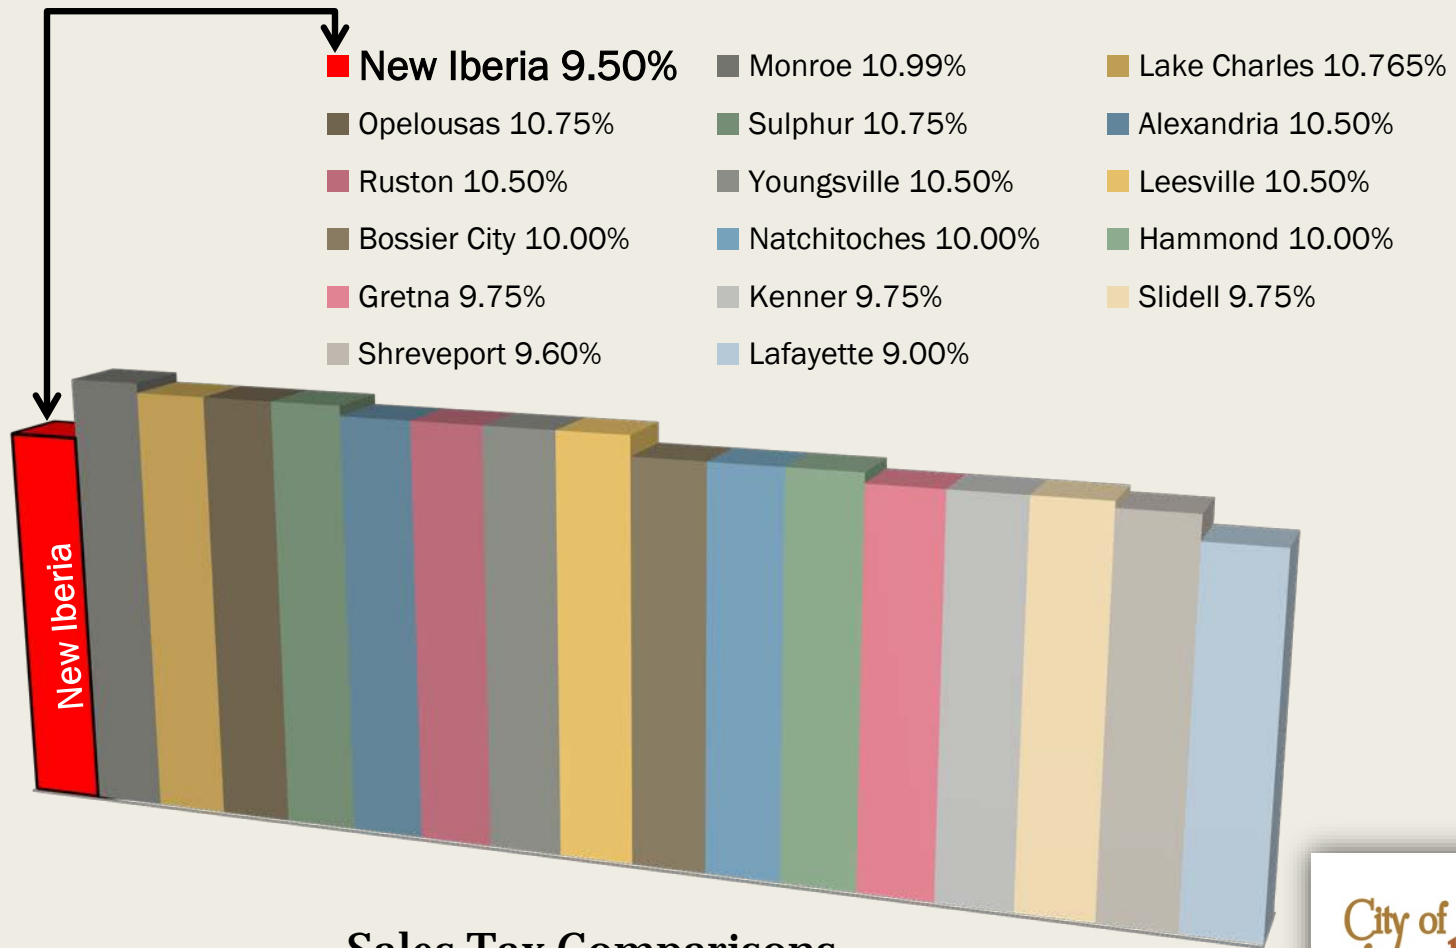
New Iberia 9.50%
Monroe 10.99%
Lake Charles 10.765%
Opelousas 10.75%
Sulphur 10.75%
Alexandria 10.50%
Ruston 10.50%
Youngsville 10.50%
Leesville 10.50%
Bossier City 10.00%
Natchitoches 10.00%
Hammond 10.00%
Gretna 9.75%
Kenner 9.75%
Slidell 9.75%
Shreveport 9.60%
Lafayette 9.00%

New Iberia

Sales Tax Comparisons

City of